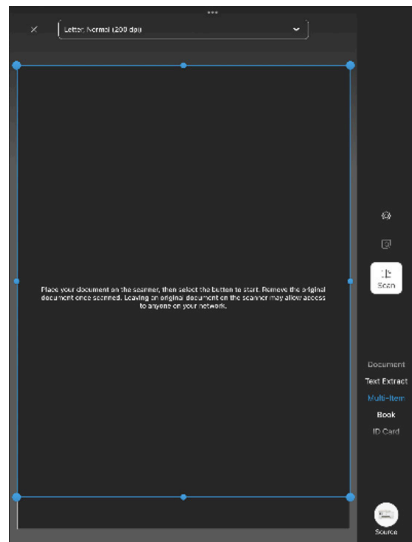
Letter: Normal (200 dpi)

Place your document on the scanner, then select the button to start. Remove the original document once scanned. Leaving an original document on the scanner may allow access to anyone on your network.

Scan

Document
Text Extract
Multi-Item
Book
ID Card

Source